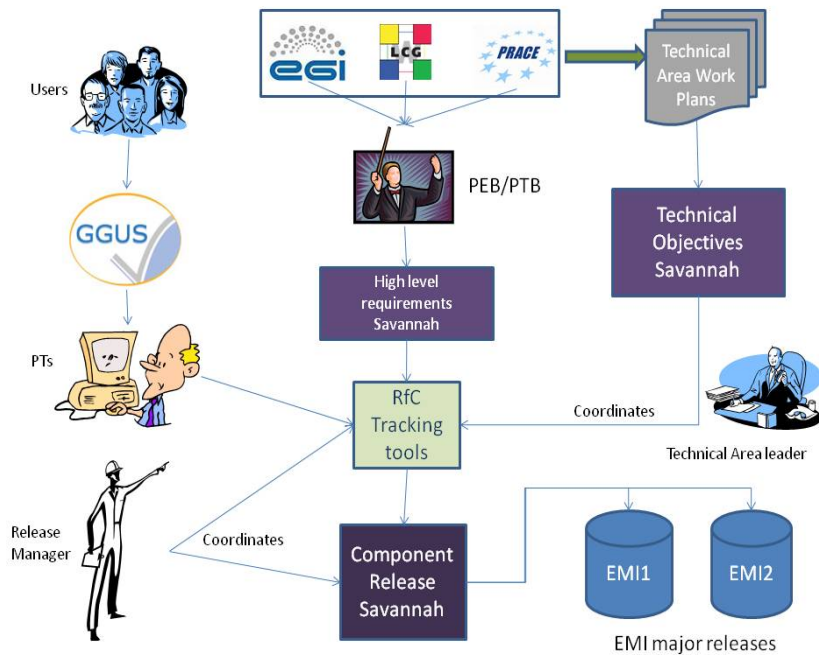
egi
LCG
PRACE

Technical Area Work Plans

Users

GGUS

PEB/PTB

Technical Objectives Savannah

High level requirements Savannah

PTs

RfC Tracking tools

Coordinates

Technical Area leader

Release Manager

Coordinates

Component Release Savannah

EMI1

EMI2

EMI major releases